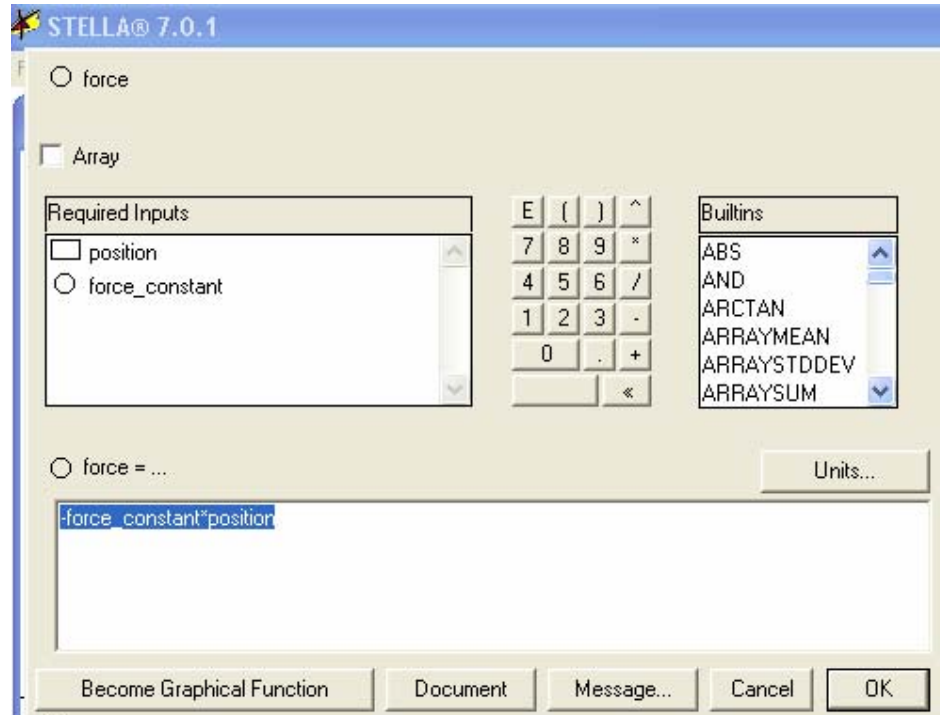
STELLA® 7.0.1

force

Array

Required Inputs

position
force_constant

| E | ( | ) | ^ |
|---|---|---|---|
| 7 | 8 | 9 | * |
| 4 | 5 | 6 | / |
| 1 | 2 | 3 | - |
| 0 | | . | + |
| | | | « |

Builtins

ABS
AND
ARCTAN
ARRAYMEAN
ARRAYSTDDEV
ARRAYSUM

force = ...

Units...

-force_constant*position

Become Graphical Function | Document | Message... | Cancel | OK